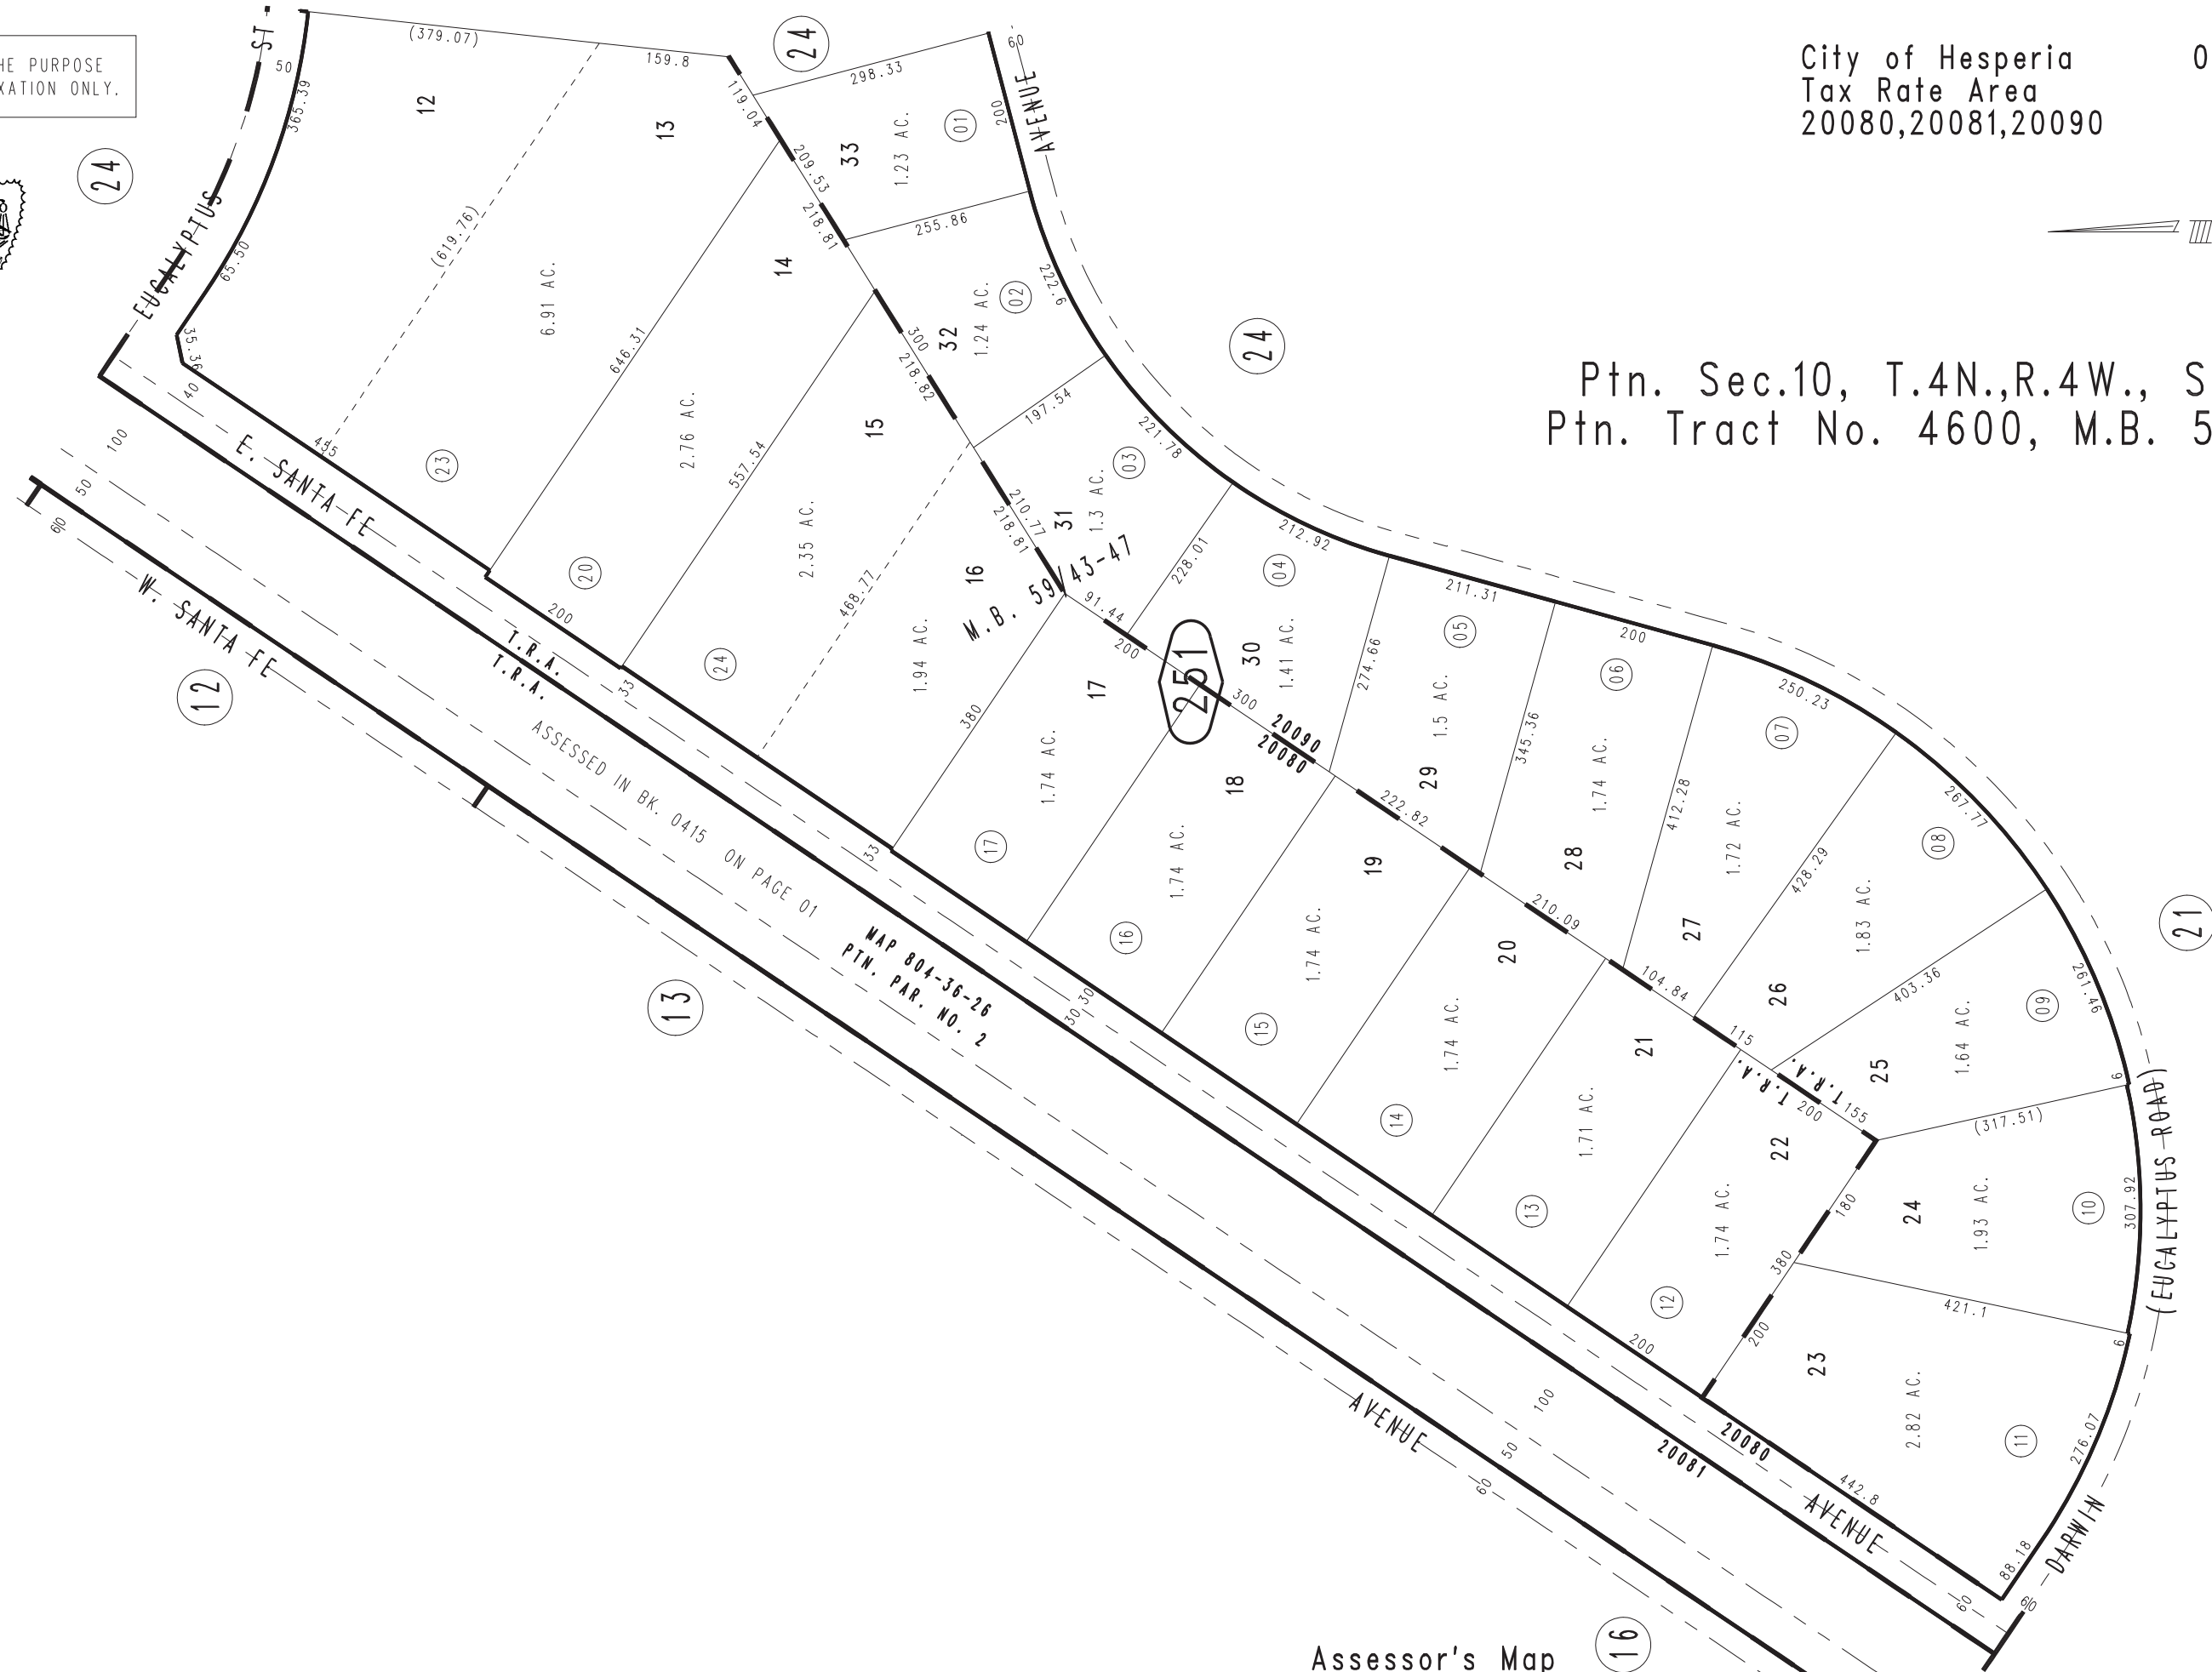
HE PURPOSE
XATION ONLY.

City of Hesperia 0
Tax Rate Area
20080,20081,20090

Ptn. Sec.10, T.4N.,R.4W., S
Ptn. Tract No. 4600, M.B. 5

ST.
EUCALYPTUS
AVENUE
E. SANTA FE
W. SANTA FE
AVENUE
AVENUE
DARWIN
(EUCALYPTUS ROAD)

24
24
24
12
13
16
21

(379.07)
159.8
298.33
60
50
365.39
200
119.04
209.53
218.81
255.86
222.6
65.50
(619.76)
35.36
40
445
646.31
557.54
300
218.82
197.54
221.78
210.77
218.81
228.01
212.92
211.31
200
250.23
267.71
261.46
307.92
276.07
88.18
100
50
60
468.77
91.44
200
300
274.66
345.36
412.28
428.29
403.36
(317.51)
421.1
6
6
222.82
210.09
104.84
115
155
200
180
380
200
200
442.8
200
33
33
380
30
30
100
50
60
60
60

12
13
14
15
16
17
18
19
20
21
22
23
24
25
26
27
28
29
30
31
32
33

6.91 AC.
2.76 AC.
2.35 AC.
1.94 AC.
1.74 AC.
1.74 AC.
1.74 AC.
1.74 AC.
1.71 AC.
1.74 AC.
2.82 AC.
1.93 AC.
1.64 AC.
1.83 AC.
1.72 AC.
1.74 AC.
1.5 AC.
1.41 AC.
1.3 AC.
1.24 AC.
1.23 AC.

01
02
03
04
05
06
07
08
09
10
11
12
13
14
15
16
17
20
23
24

M.B. 59/43-47
251
20090
20080
20080
20081
T.R.A.
T.R.A.
T.R.A.
ASSESSED IN BK. 0415 ON PAGE 01
MAP 804-36-26
PTN. PAR. NO. 2

Assessor's Map